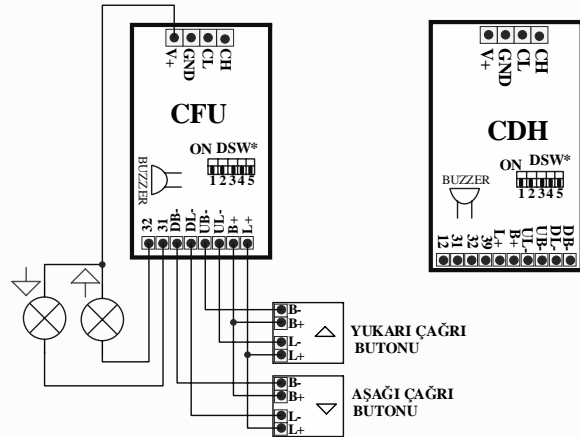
V+
GND
CL
CH

CFU

ON DSW*
1 2 3 4 5

BUZZER

32
31
DB-
DL-
UB-
UL-
B+
L+

V+
GND
CL
CH

CDH

ON DSW*
1 2 3 4 5

BUZZER

12
31
32
39
L+
B+
UB-
UL-
DL-
DB-

B-
B+
L-
L+
YUKARI ÇAĞRI BUTONU

B-
B+
L-
L+
AŞAĞI ÇAĞRI BUTONU